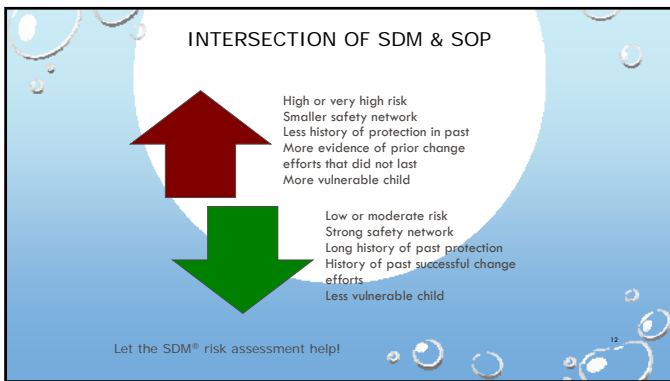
INTERSECTION OF SDM & SOP

High or very high risk
Smaller safety network
Less history of protection in past
More evidence of prior change efforts that did not last
More vulnerable child

Low or moderate risk
Strong safety network
Long history of past protection
History of past successful change efforts
Less vulnerable child

Let the SDM® risk assessment help!

12